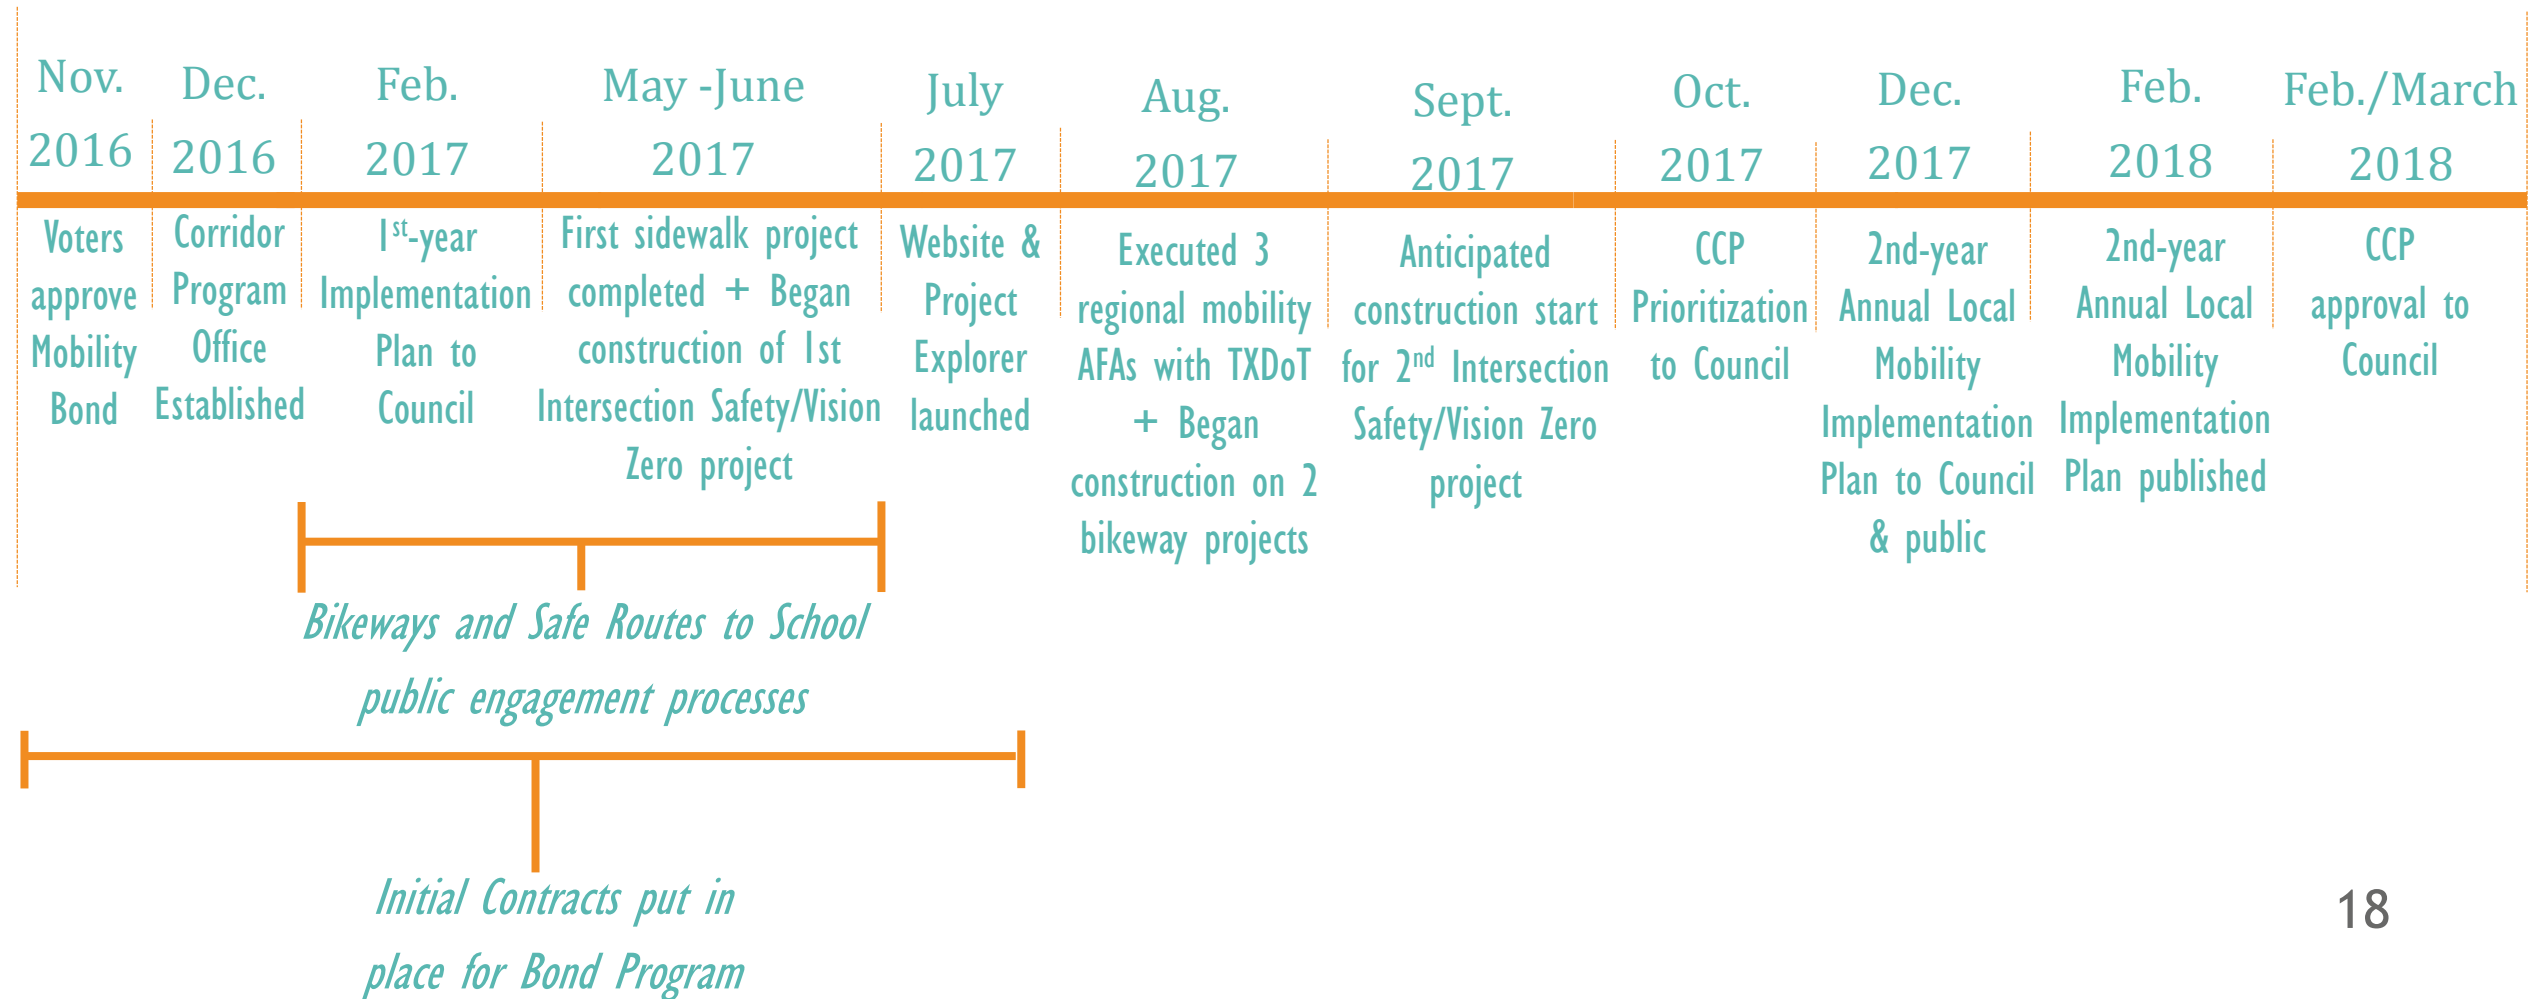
Nov. 2016

Dec. 2016

Feb. 2017

May -June 2017

July 2017

Aug. 2017

Sept. 2017

Oct. 2017

Dec. 2017

Feb. 2018

Feb./March 2018

Voters approve Mobility Bond

Corridor Program Office Established

1$^{st}$-year Implementation Plan to Council

First sidewalk project completed + Began construction of 1st Intersection Safety/Vision Zero project

Website & Project Explorer launched

Executed 3 regional mobility AFAs with TXDoT + Began construction on 2 bikeway projects

Anticipated construction start for 2$^{nd}$ Intersection Safety/Vision Zero project

CCP Prioritization to Council

2nd-year Annual Local Mobility Implementation Plan to Council & public

2nd-year Annual Local Mobility Implementation Plan published

CCP approval to Council

Bikeways and Safe Routes to School public engagement processes

Initial Contracts put in place for Bond Program

18